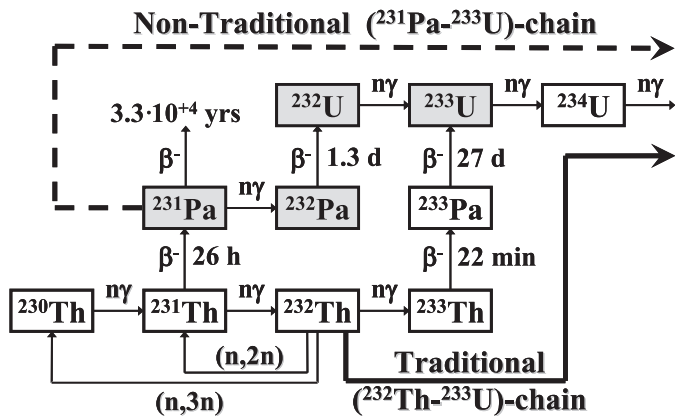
Non-Traditional ($^{231}$Pa-$^{233}$U)-chain

3.3·10$^{+4}$ yrs

$^{232}$U

nγ

$^{233}$U

nγ

$^{234}$U

nγ

β$^-$

β$^-$ 1.3 d

β$^-$ 27 d

$^{231}$Pa

nγ

$^{232}$Pa

$^{233}$Pa

β$^-$ 26 h

β$^-$ 22 min

$^{230}$Th

nγ

$^{231}$Th

nγ

$^{232}$Th

nγ

$^{233}$Th

(n,2n)

Traditional

(n,3n)

($^{232}$Th-$^{233}$U)-chain